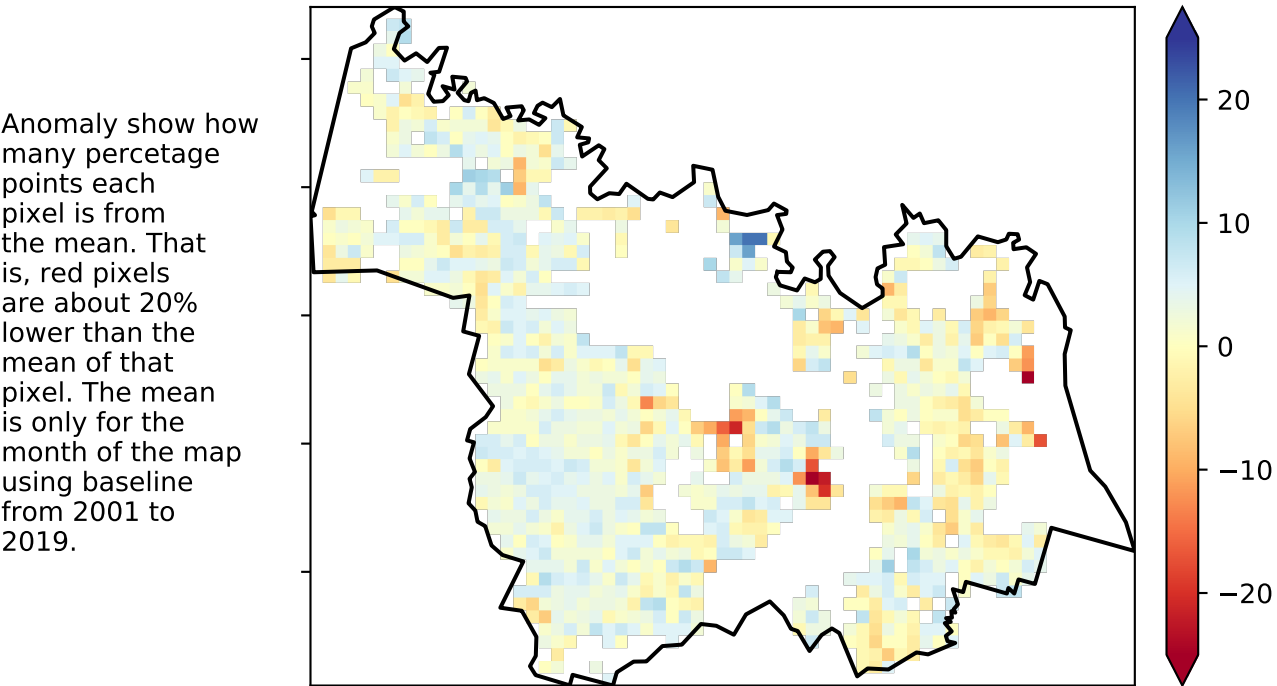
Anomaly show how many percetage points each pixel is from the mean. That is, red pixels are about 20% lower than the mean of that pixel. The mean is only for the month of the map using baseline from 2001 to 2019.

20
10
0
−10
−20